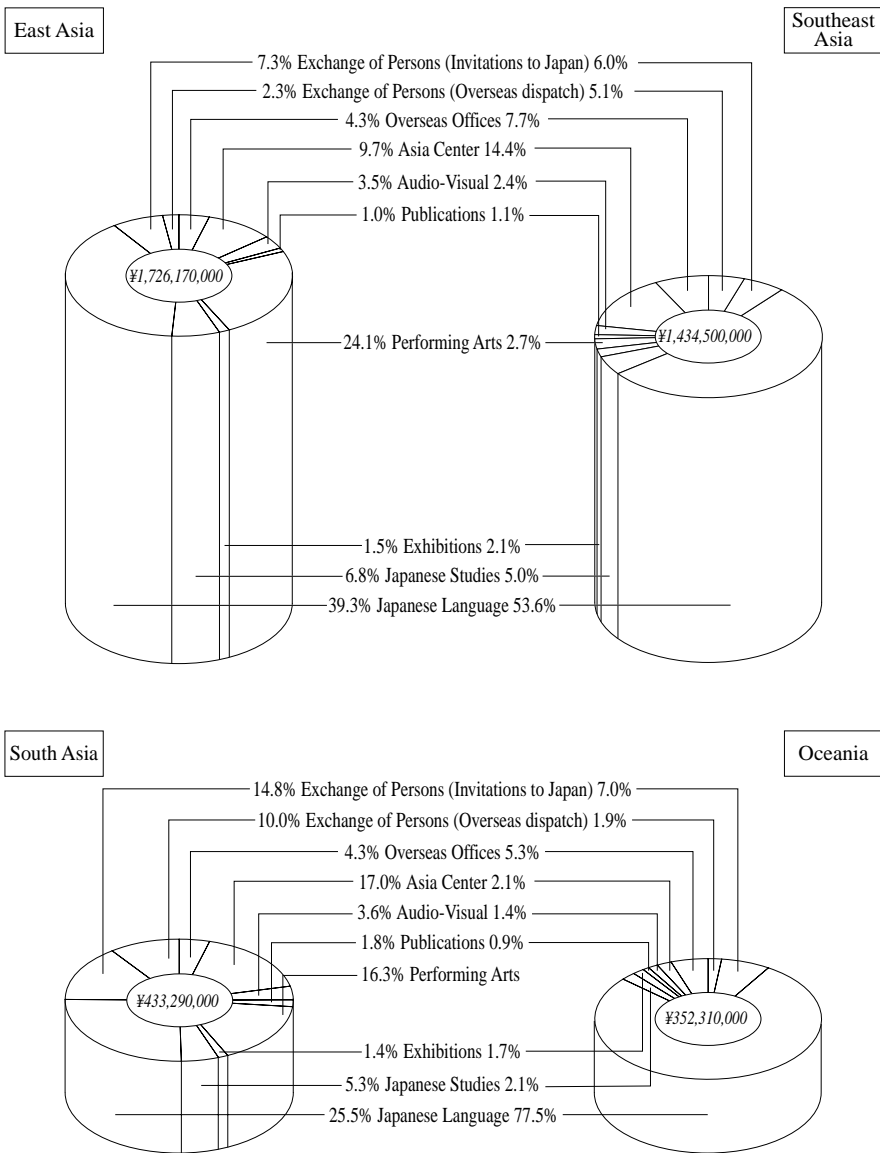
East Asia

Southeast Asia

7.3% Exchange of Persons (Invitations to Japan) 6.0%
2.3% Exchange of Persons (Overseas dispatch) 5.1%
4.3% Overseas Offices 7.7%
9.7% Asia Center 14.4%
3.5% Audio-Visual 2.4%
1.0% Publications 1.1%

¥1,726,170,000

¥1,434,500,000

24.1% Performing Arts 2.7%

1.5% Exhibitions 2.1%
6.8% Japanese Studies 5.0%
39.3% Japanese Language 53.6%

South Asia

Oceania

14.8% Exchange of Persons (Invitations to Japan) 7.0%
10.0% Exchange of Persons (Overseas dispatch) 1.9%
4.3% Overseas Offices 5.3%
17.0% Asia Center 2.1%
3.6% Audio-Visual 1.4%
1.8% Publications 0.9%
16.3% Performing Arts

¥433,290,000

¥352,310,000

1.4% Exhibitions 1.7%
5.3% Japanese Studies 2.1%
25.5% Japanese Language 77.5%